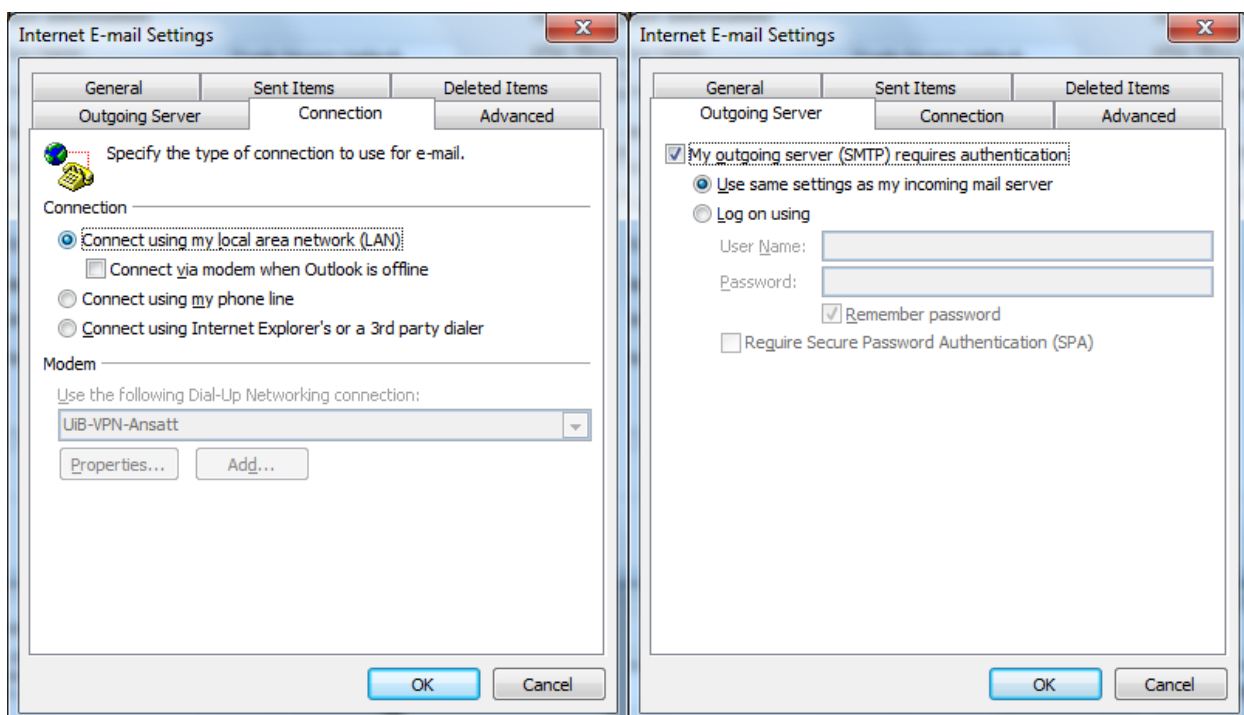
Internet E-mail Settings

General
Sent Items
Deleted Items
Outgoing Server
Connection
Advanced

Specify the type of connection to use for e-mail.

Connection
Connect using my local area network (LAN)
Connect via modem when Outlook is offline
Connect using my phone line
Connect using Internet Explorer's or a 3rd party dialer

Modem
Use the following Dial-Up Networking connection:
UiB-VPN-Ansatt
Properties...
Add...

OK
Cancel

Internet E-mail Settings

General
Sent Items
Deleted Items
Outgoing Server
Connection
Advanced

My outgoing server (SMTP) requires authentication
Use same settings as my incoming mail server
Log on using
User Name:
Password:
Remember password
Require Secure Password Authentication (SPA)

OK
Cancel